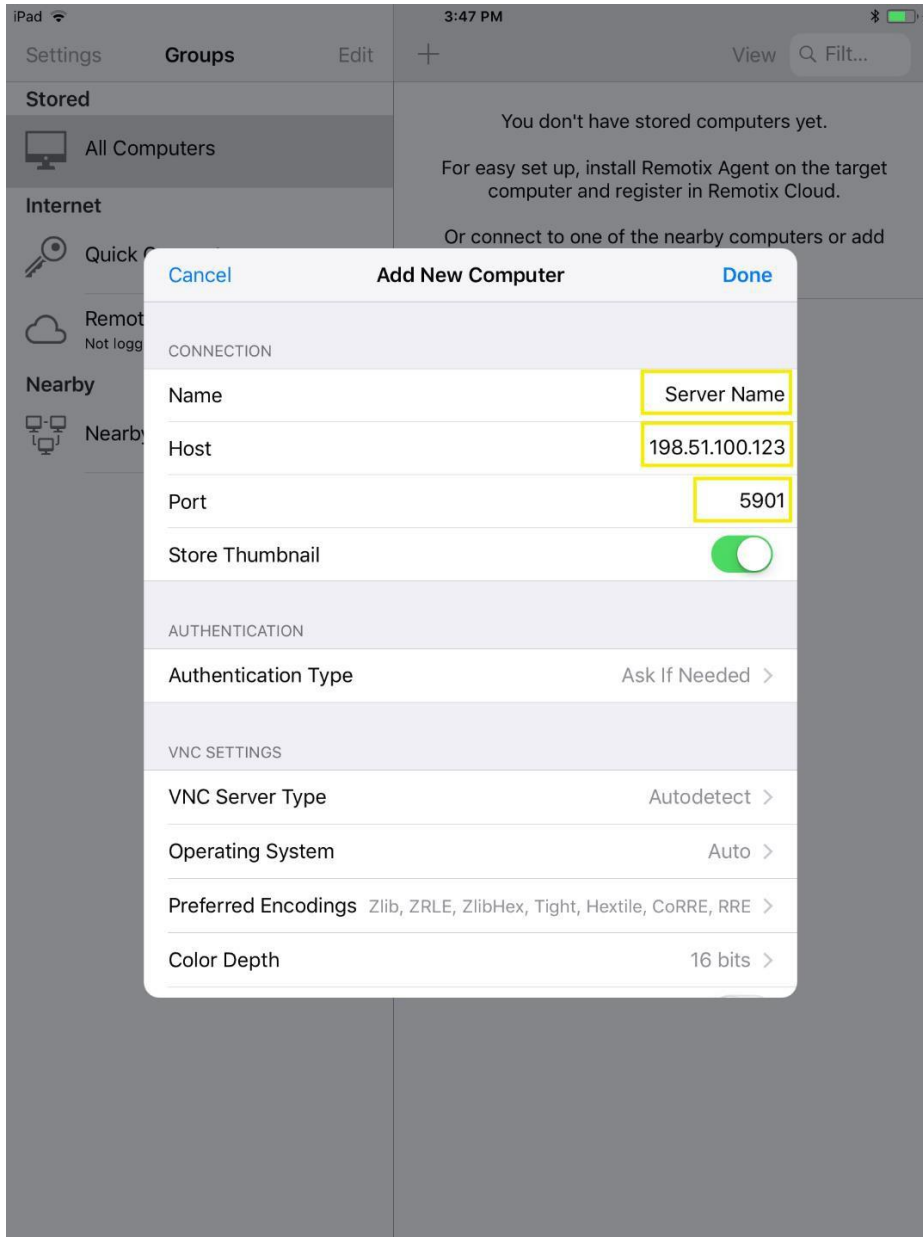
iPad
3:47 PM

Settings Groups Edit
+ View Filt...

Stored
All Computers
Internet
Quick C
Remot
Not logg
Nearby
Nearby

You don't have stored computers yet.

For easy set up, install Remotix Agent on the target computer and register in Remotix Cloud.

Or connect to one of the nearby computers or add

Cancel Add New Computer Done

CONNECTION
Name Server Name
Host 198.51.100.123
Port 5901
Store Thumbnail

AUTHENTICATION
Authentication Type Ask If Needed >

VNC SETTINGS
VNC Server Type Autodetect >
Operating System Auto >
Preferred Encodings Zlib, ZRLE, ZlibHex, Tight, Hextile, CoRRE, RRE >
Color Depth 16 bits >